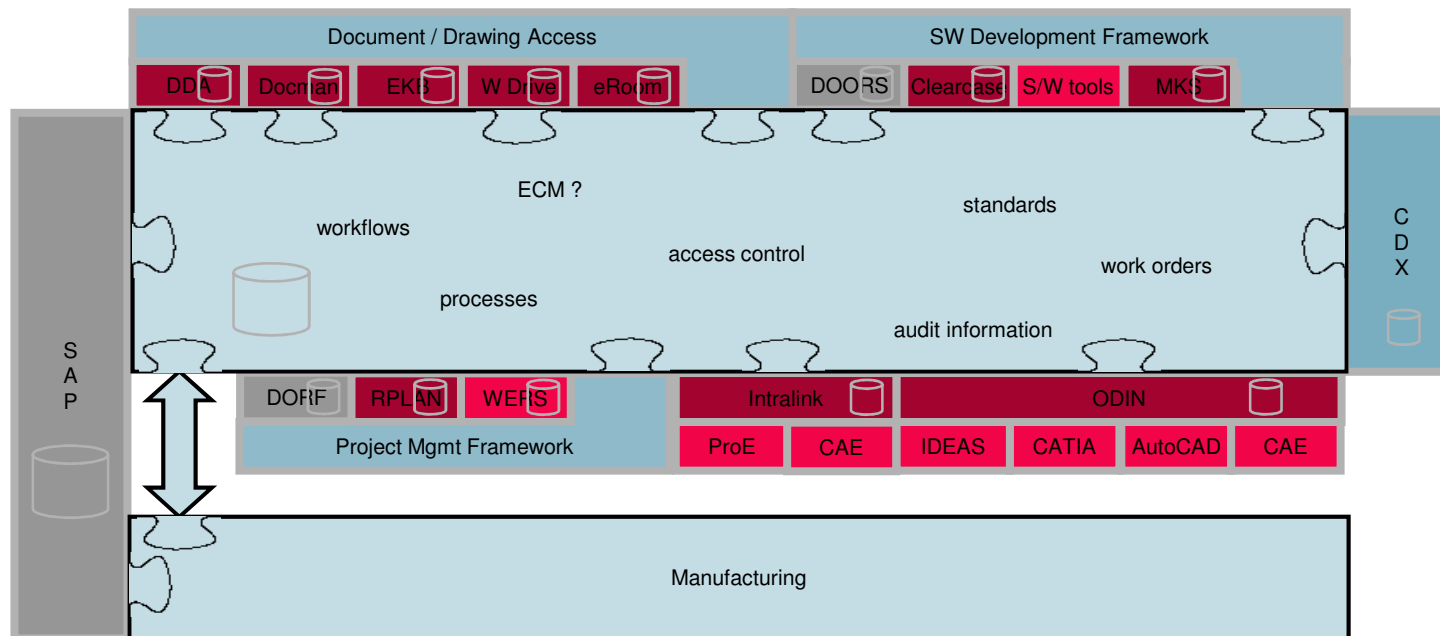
Document / Drawing Access

DDA
Docman
EKB
W Drive
eRoom

SW Development Framework

DOORS
Clearcase
S/W tools
MKS

ECM ?

workflows

standards

access control

work orders

processes

audit information

C
D
X

S
A
P

DORF
RPLAN
WERS

Project Mgmt Framework

Intralink

ODIN

ProE
CAE
IDEAS
CATIA
AutoCAD
CAE

Manufacturing